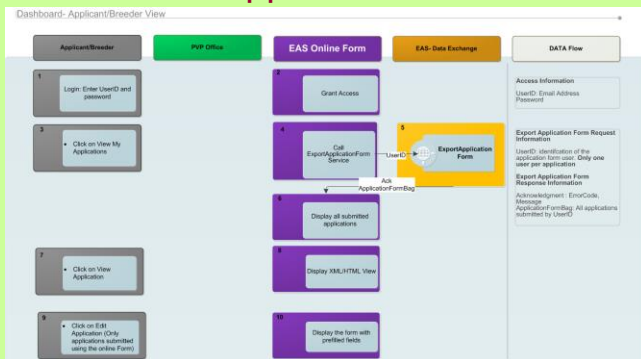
Dashboard- Applicant/Breeder View

Applicant/Breeder

PVP Office

EAS Online Form

EAS- Data Exchange

DATA Flow

1
Login: Enter UserID and password

2
Grant Access

Access Information
UserID: Email Address
Password

3
• Click on View My Applications

4
Call ExportApplicationForm Service

UserID

5
ExportApplication Form

Ack
ApplicationFormBag

Export Application Form Request Information
UserID: identification of the application form user. Only one user per application

Export Application Form Response Information
Acknowledgment : ErrorCode; Message
ApplicationFormBag: All applications submitted by UserID

6
Display all submitted applications

7
• Click on View Application

8
Display XML/HTML View

9
• Click on Edit Application (Only applications submitted using the online Form)

10
Display the form with prefilled fields